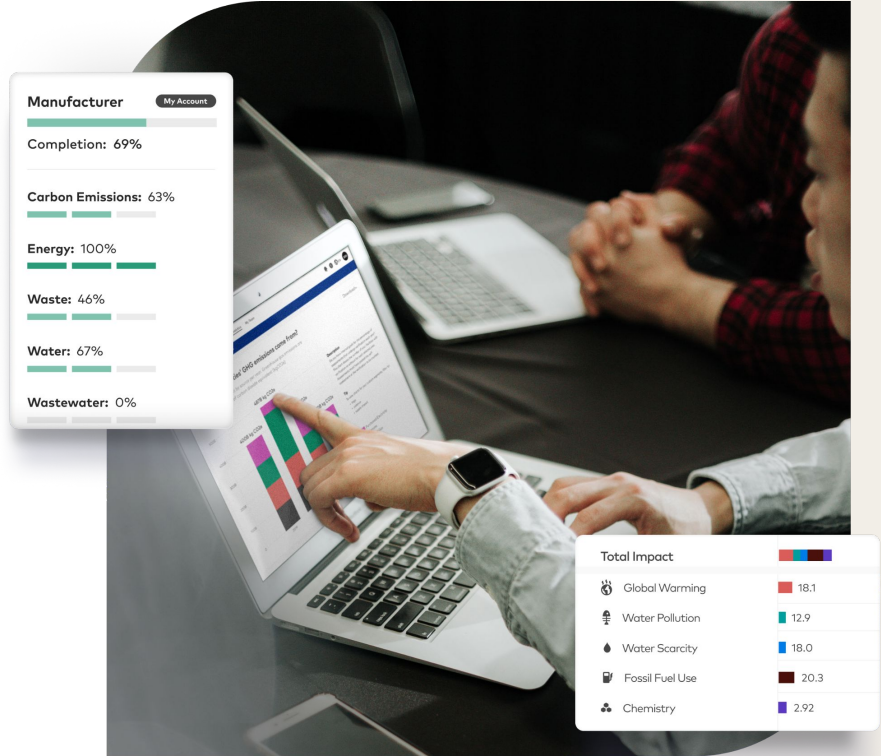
Manufacturer
My Account
Completion: 69%

Carbon Emissions: 63%

Energy: 100%

Waste: 46%

Water: 67%

Wastewater: 0%

Total Impact

| | |
|---|---|
| Global Warming | 18.1 |
| Water Pollution | 12.9 |
| Water Scarcity | 18.0 |
| Fossil Fuel Use | 20.3 |
| Chemistry | 2.92 |